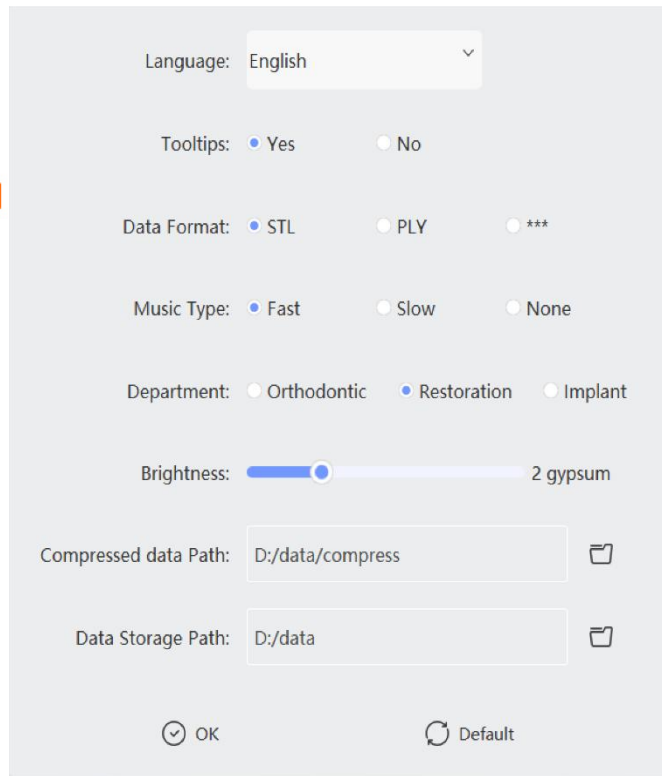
Language: English

Tooltips: Yes No

Data Format: STL PLY ***

Music Type: Fast Slow None

Department: Orthodontic Restoration Implant

Brightness: 2 gypsum

Compressed data Path: D:/data/compress

Data Storage Path: D:/data

OK Default